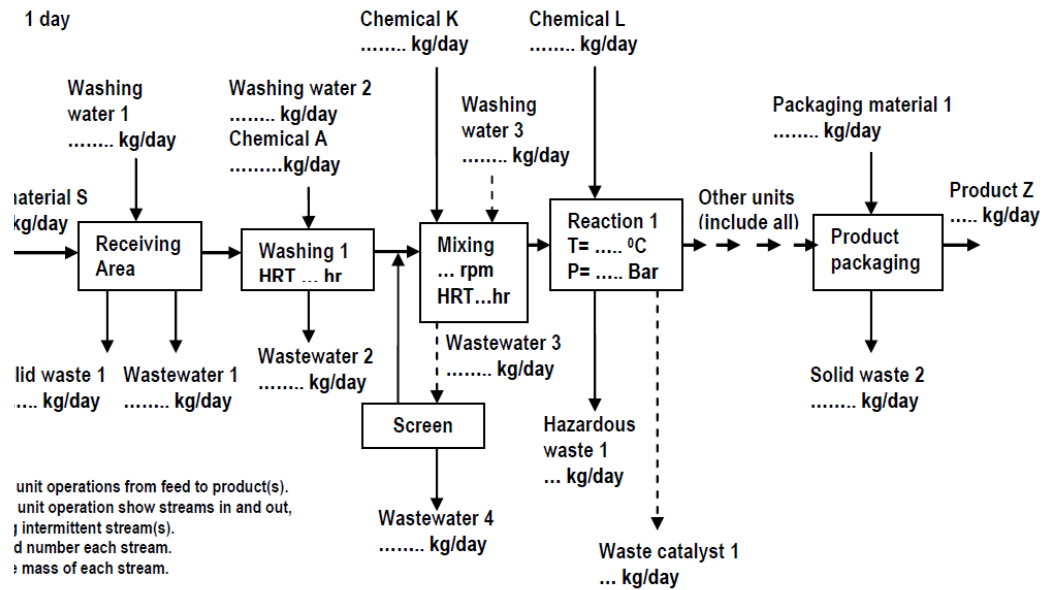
1 day

Chemical K
........ kg/day

Chemical L
........ kg/day

Washing water 1
........ kg/day

Washing water 2
........ kg/day
Chemical A
.........kg/day

Washing water 3
........ kg/day

Packaging material 1
........ kg/day

naterial S
kg/day

Receiving Area

Washing 1
HRT ... hr

Mixing
... rpm
HRT...hr

Reaction 1
T= ..... $^0$C
P= ..... Bar

Other units (include all)

Product packaging

Product Z
..... kg/day

lid waste 1
.... kg/day

Wastewater 1
........ kg/day

Wastewater 2
........ kg/day

Wastewater 3
........ kg/day

Screen

Hazardous waste 1
... kg/day

Solid waste 2
........ kg/day

Wastewater 4
........ kg/day

Waste catalyst 1
... kg/day

unit operations from feed to product(s).
unit operation show streams in and out,
intermittent stream(s).
d number each stream.
e mass of each stream.